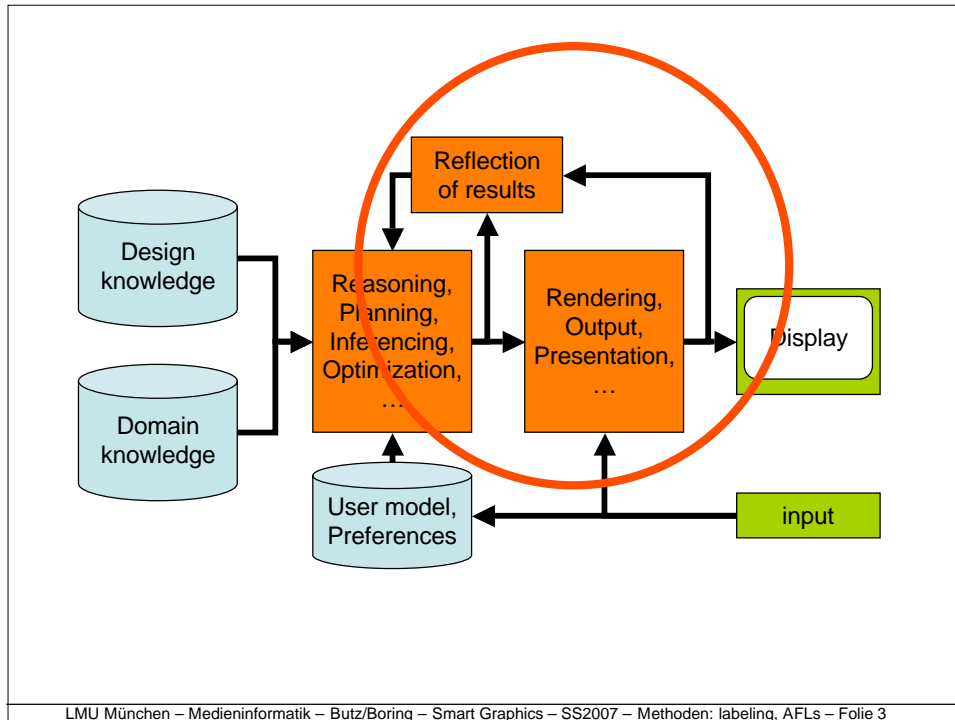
Reflection of results

Design knowledge

Domain knowledge

Reasoning, Planning, Inferencing, Optimization, …

Rendering, Output, Presentation, …

Display

User model, Preferences

input

LMU München – Medieninformatik – Butz/Boring – Smart Graphics – SS2007 – Methoden: labeling, AFLs – Folie 3